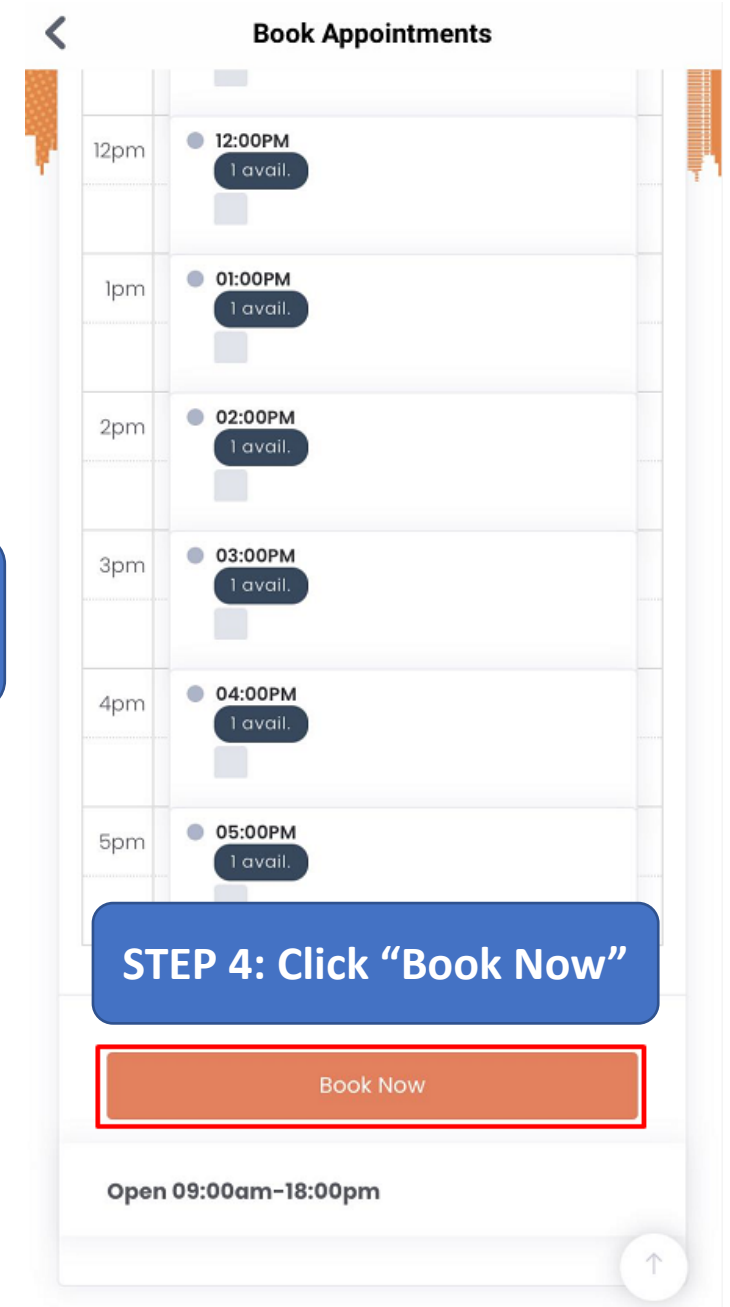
Book Appointments

12pm
12:00PM
1 avail.

1pm
01:00PM
1 avail.

2pm
02:00PM
1 avail.

3pm
03:00PM
1 avail.

4pm
04:00PM
1 avail.

5pm
05:00PM
1 avail.

STEP 4: Click “Book Now”

Book Now

Open 09:00am-18:00pm